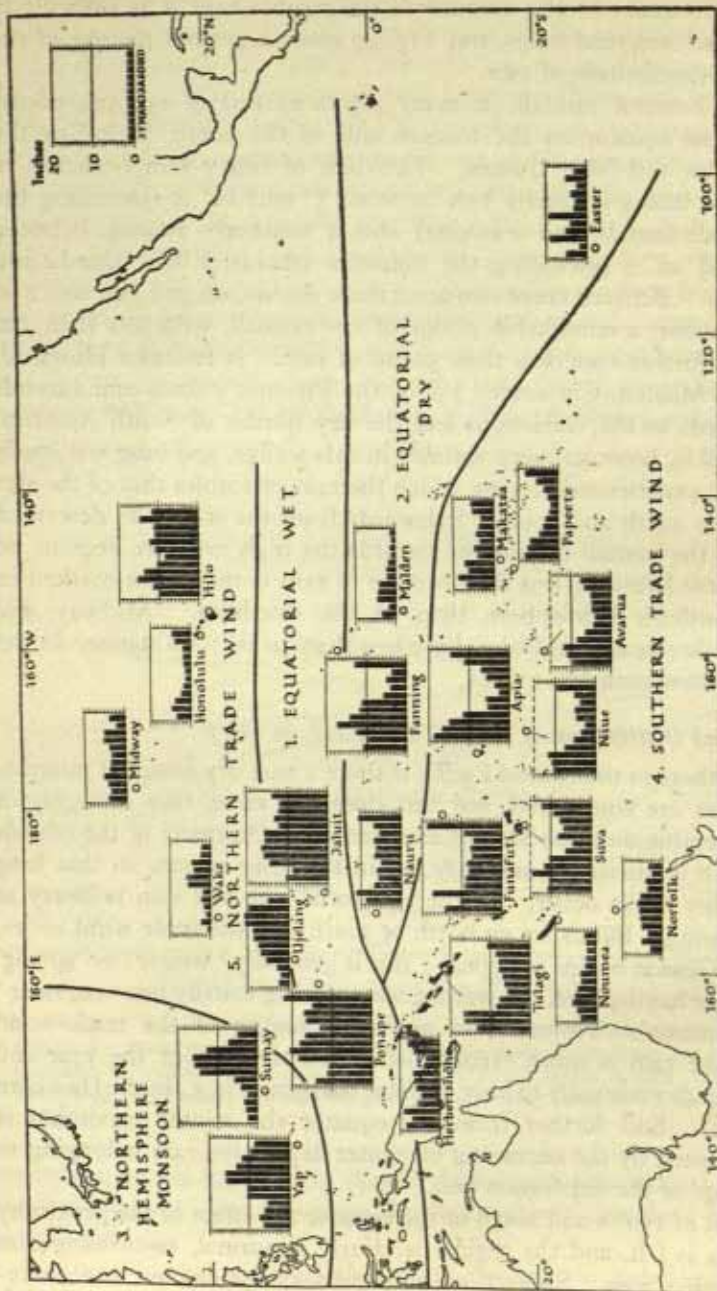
Inches
20
10
JFMAMJJASOND

20°N
0°
20°S

3. NORTHERN HEMISPHERE MONSOON
5. NORTHERN TRADE WIND
1. EQUATORIAL WET
2. EQUATORIAL DRY
4. SOUTHERN TRADE WIND

Yap
Sumay
Ponape
Ujelang
Wake
Jaluit
Midway
Honolulu
Hilo
Nauru
Fanning
Malden
Makatea
Papeete
Easter
Herbertshöhe
Tulagi
Funafuti
Apia
Suva
Niue
Avarua
Noumea
Norfolk

140°E
160°E
180°
160°W
140°
120°
100°
140°
160°
180°
160°
140°